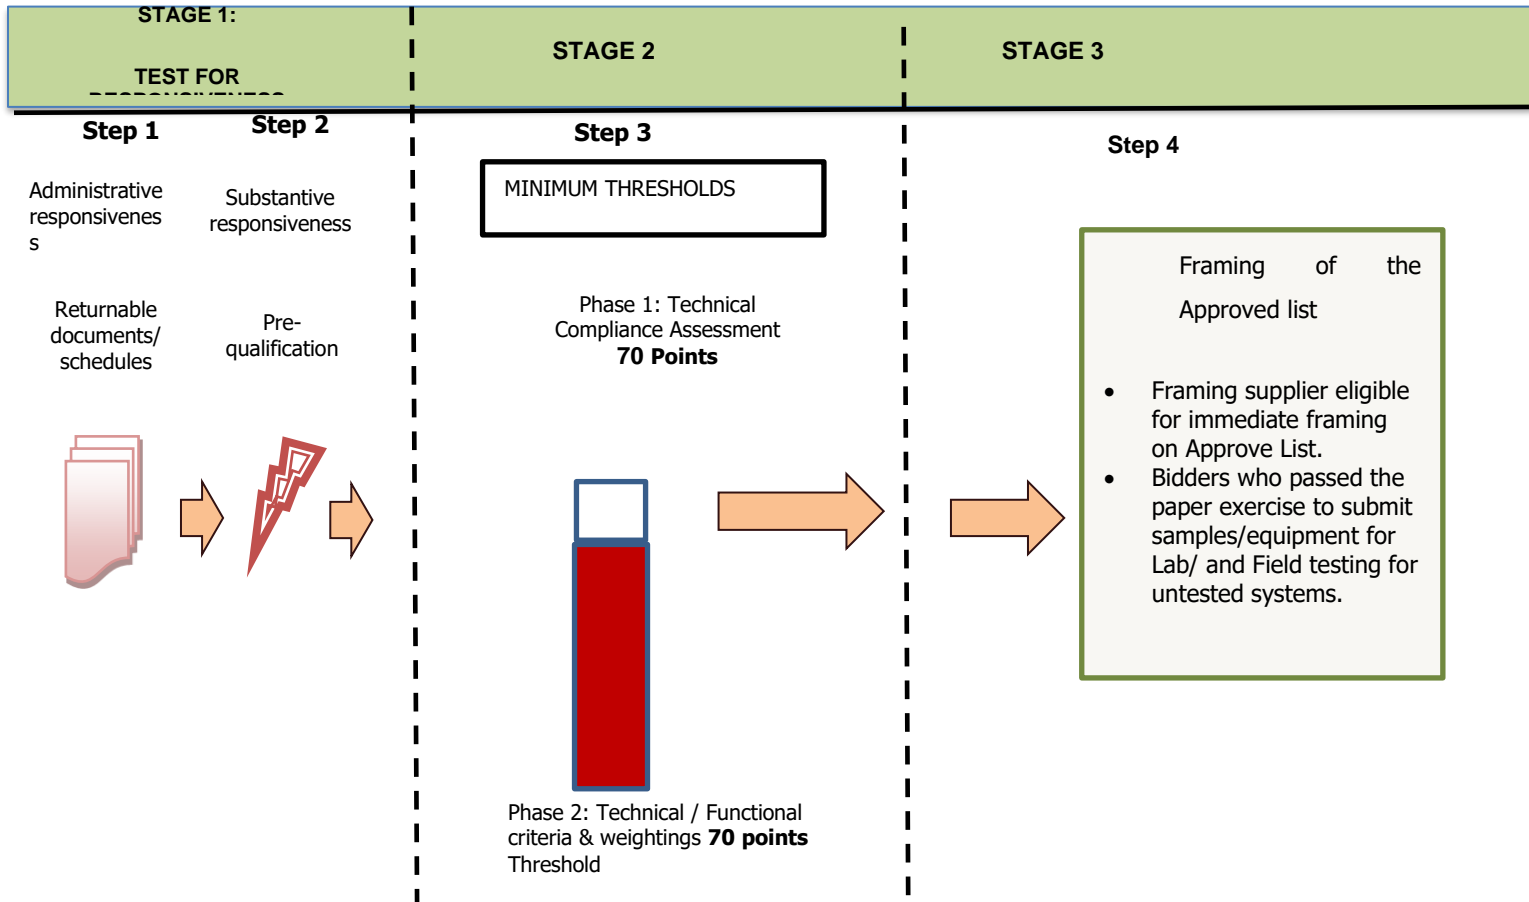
STAGE 1:

TEST FOR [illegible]

STAGE 2

STAGE 3

Step 1

Step 2

Step 3

Step 4

Administrative responsiveness

Substantive responsiveness

MINIMUM THRESHOLDS

Returnable documents/ schedules

Pre-qualification

Phase 1: Technical Compliance Assessment **70 Points**

Framing of the Approved list

- Framing supplier eligible for immediate framing on Approve List.
- Bidders who passed the paper exercise to submit samples/equipment for Lab/ and Field testing for untested systems.

Phase 2: Technical / Functional criteria & weightings **70 points** Threshold